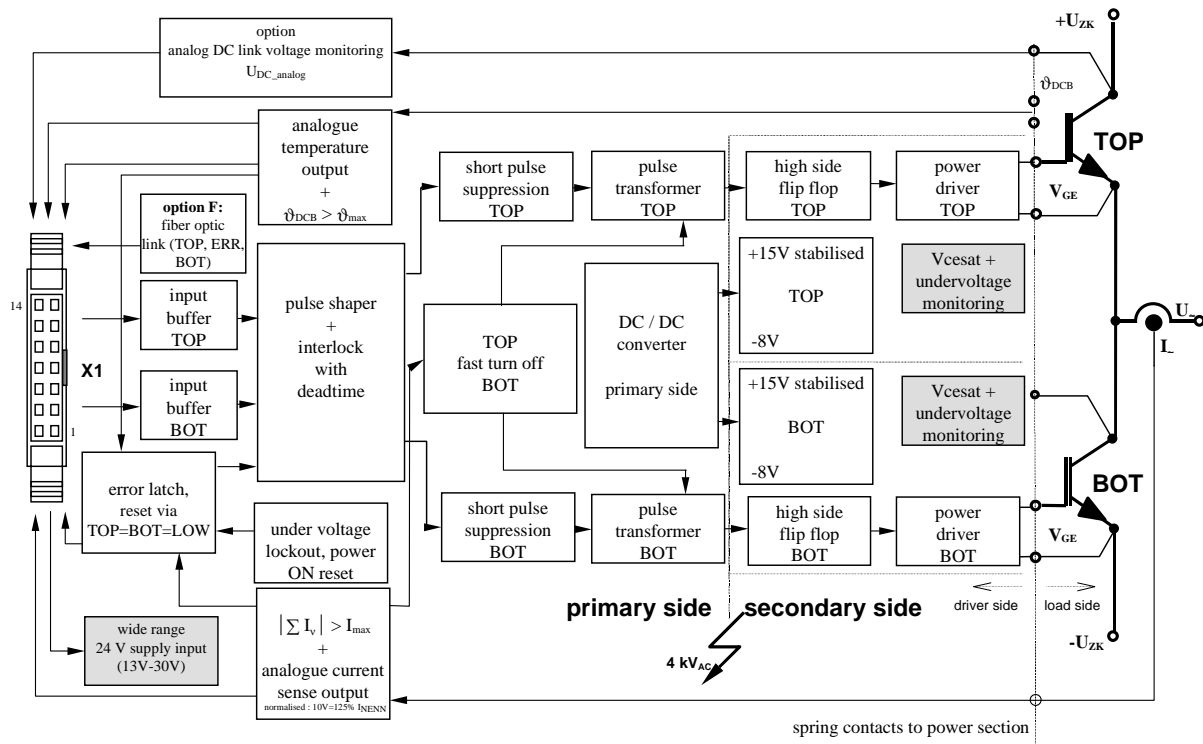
option
analog DC link voltage monitoring
$U_{DC\_analog}$

$+U_{ZK}$

$\vartheta_{DCB}$

analogue temperature output
+
$\vartheta_{DCB} > \vartheta_{max}$

TOP

short pulse suppression TOP

pulse transformer TOP

high side flip flop TOP

power driver TOP

$V_{GE}$

option F:
fiber optic link (TOP, ERR, BOT)

+15V stabilised
TOP
-8V

Vcesat + undervoltage monitoring

14

input buffer TOP

pulse shaper
+
interlock with deadtime

TOP
fast turn off
BOT

DC / DC converter
primary side

$U_{\sim}$

$I_{\sim}$

X1

input buffer BOT

+15V stabilised
BOT
-8V

Vcesat + undervoltage monitoring

1

error latch, reset via TOP=BOT=LOW

BOT

short pulse suppression BOT

pulse transformer BOT

high side flip flop BOT

power driver BOT

$V_{GE}$

under voltage lockout, power ON reset

driver side

load side

primary side

secondary side

wide range 24 V supply input (13V-30V)

$\left|\sum I_v\right| > I_{max}$
+
analogue current sense output
normalised : 10V=125% $I_{NENN}$

4 $kV_{AC}$

$-U_{ZK}$

spring contacts to power section